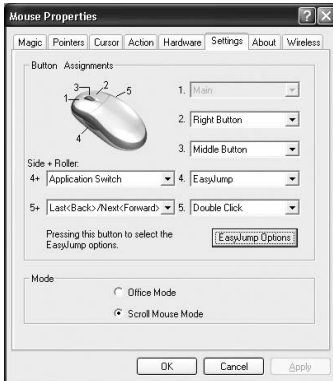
Mouse Properties

?

Magic | Pointers | Cursor | Action | Hardware | Settings | About | Wireless

Button Assignments

3 2 1 5 4

1. Main

2. Right Button

3. Middle Button

Side + Roller:

4+ Application Switch

4. EasyJump

5+ Last<Back>/Next<Forward>

5. Double Click

Pressing this button to select the EasyJump options.

EasyJump Options

Mode

Office Mode

Scroll Mouse Mode

OK

Cancel

Apply